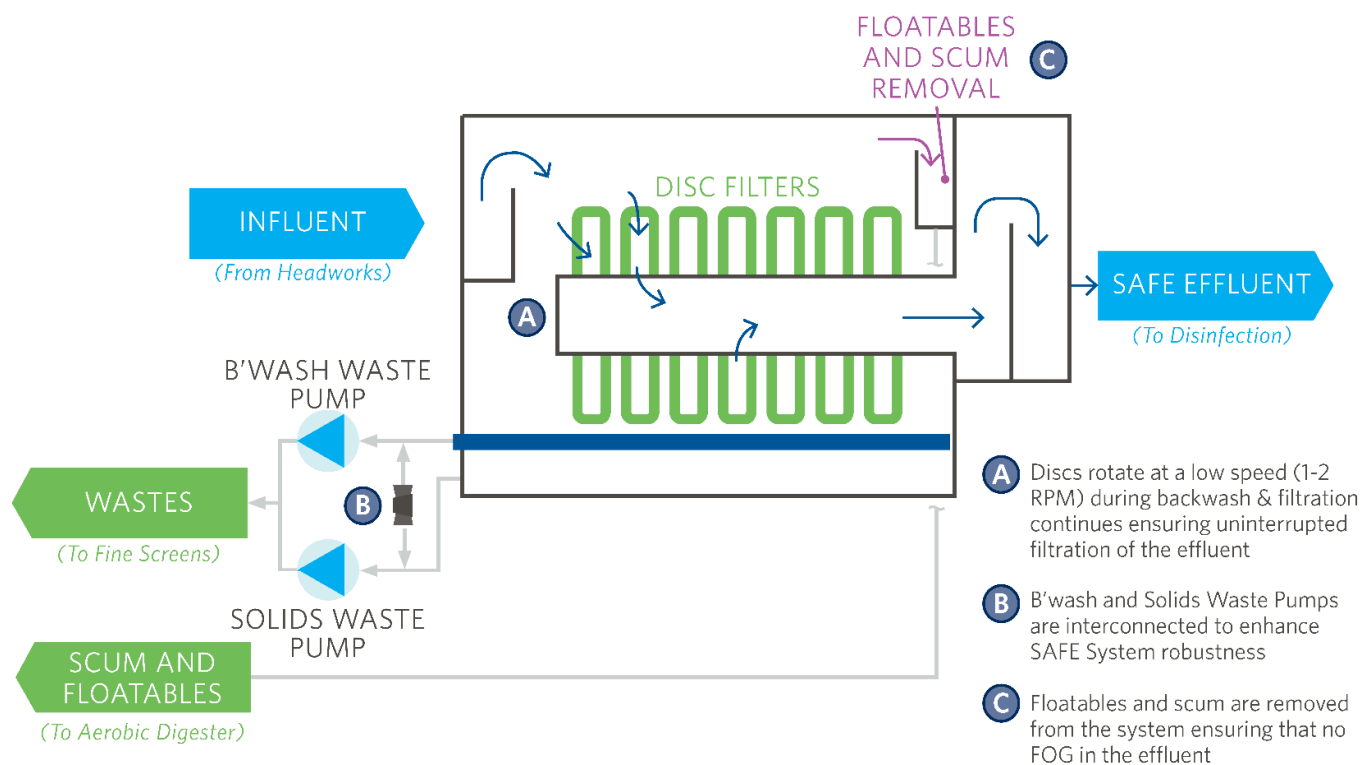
FLOATABLES AND SCUM REMOVAL C

DISC FILTERS

INFLUENT
(From Headworks)

A

SAFE EFFLUENT
(To Disinfection)

B'WASH WASTE PUMP

WASTES
(To Fine Screens)

B

SOLIDS WASTE PUMP

SCUM AND FLOATABLES
(To Aerobic Digester)

A Discs rotate at a low speed (1-2 RPM) during backwash & filtration continues ensuring uninterrupted filtration of the effluent

B B'wash and Solids Waste Pumps are interconnected to enhance SAFE System robustness

C Floatables and scum are removed from the system ensuring that no FOG in the effluent